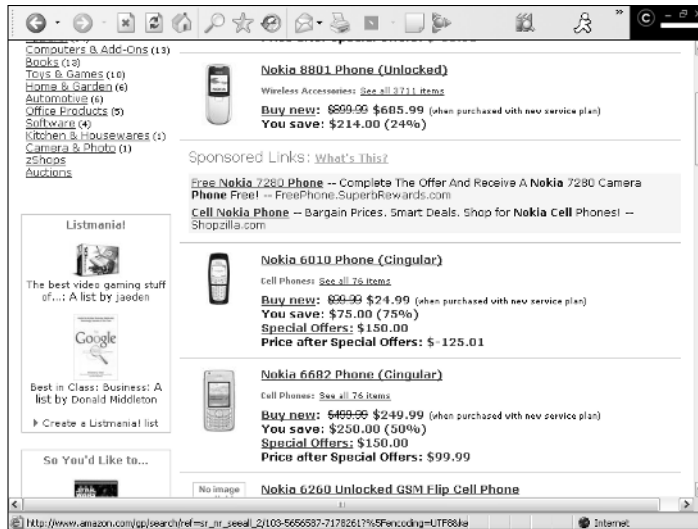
Computers & Add-Ons (13)
Books (13)
Toys & Games (10)
Home & Garden (6)
Automotive (6)
Office Products (5)
Software (4)
Kitchen & Housewares (1)
Camera & Photo (1)
zShops
Auctions

Listmania!

The best video gaming stuff of...: A list by jaeden

Google

Best in Class: Business: A list by Donald Middleton

Create a Listmania! list

So You'd Like to...

Nokia 8801 Phone (Unlocked)

Wireless Accessories: See all 3711 items

Buy new: $899.99 $685.99 (when purchased with new service plan)
You save: $214.00 (24%)

Sponsored Links: What's This?

Free Nokia 7280 Phone -- Complete The Offer And Receive A Nokia 7280 Camera Phone Free! -- FreePhone.SuperbRewards.com

Cell Nokia Phone -- Bargain Prices. Smart Deals. Shop for Nokia Cell Phones! -- Shopzilla.com

Nokia 6010 Phone (Cingular)

Cell Phones: See all 76 items

Buy new: $99.99 $24.99 (when purchased with new service plan)
You save: $75.00 (75%)
Special Offers: $150.00
Price after Special Offers: $-125.01

Nokia 6682 Phone (Cingular)

Cell Phones: See all 76 items

Buy new: $499.99 $249.99 (when purchased with new service plan)
You save: $250.00 (50%)
Special Offers: $150.00
Price after Special Offers: $99.99

No image

Nokia 6260 Unlocked GSM Flip Cell Phone

http://www.amazon.com/gp/search/ref=sr_nr_seeall_2/103-5656587-7178261?%5Fencoding=UTF8&k

Internet